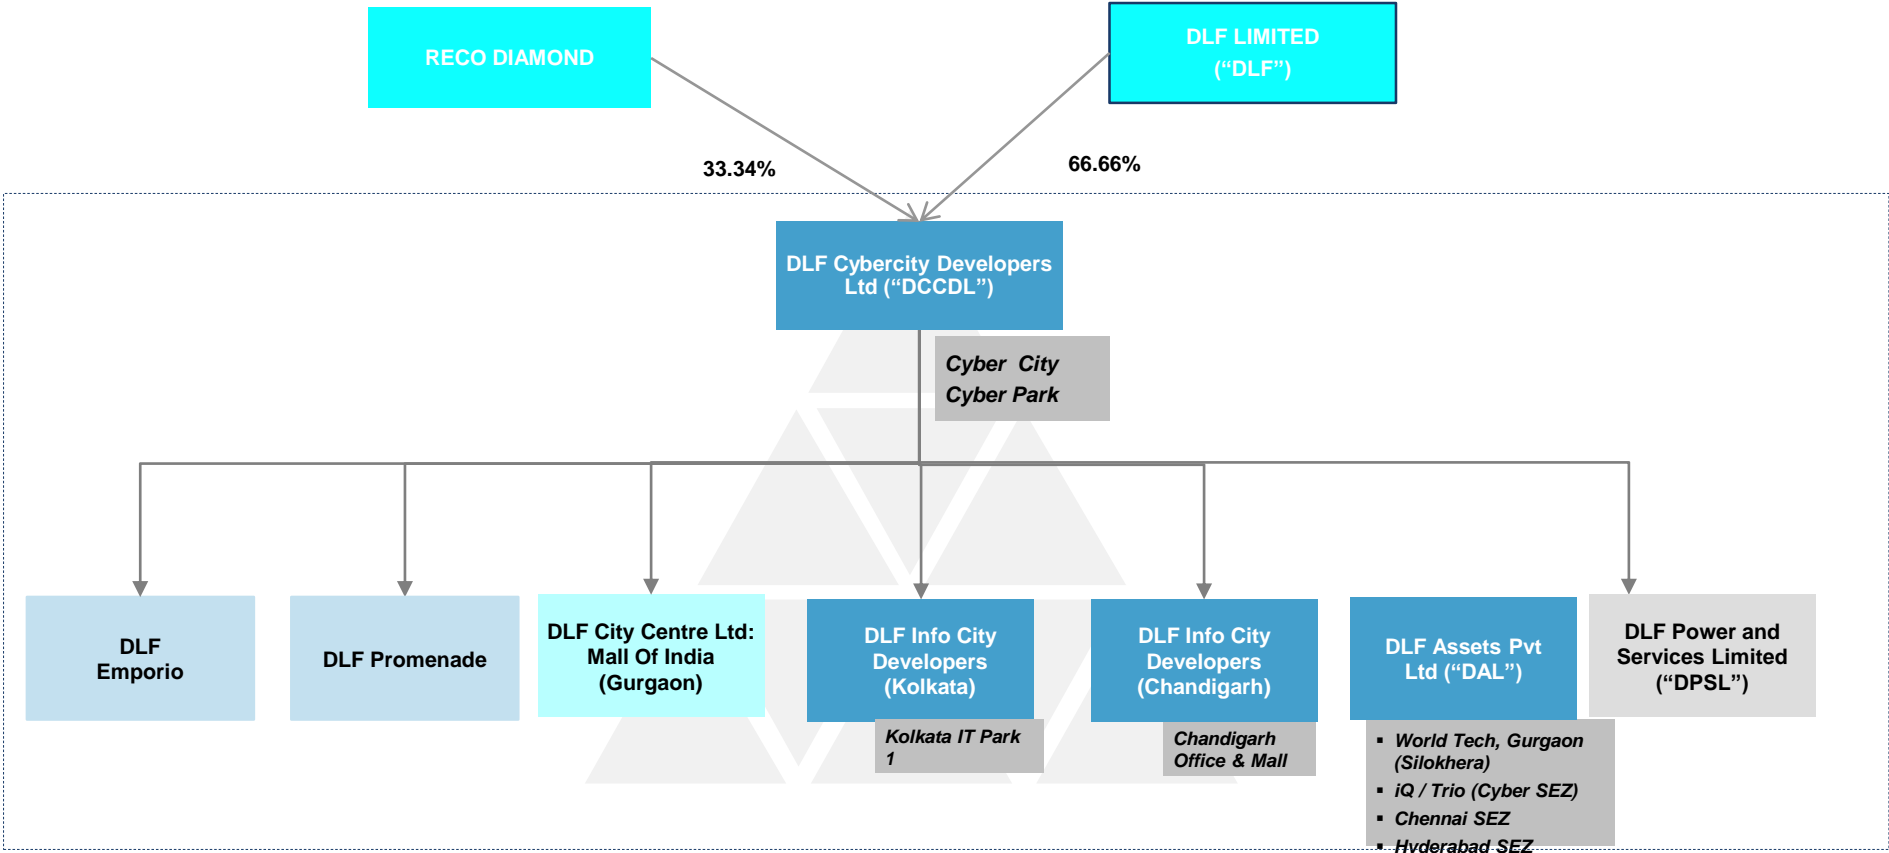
RECO DIAMOND

DLF LIMITED
(“DLF”)

33.34%

66.66%

DLF Cybercity Developers Ltd (“DCCDL”)

Cyber City
Cyber Park

DLF Emporio

DLF Promenade

DLF City Centre Ltd: Mall Of India (Gurgaon)

DLF Info City Developers (Kolkata)

Kolkata IT Park 1

DLF Info City Developers (Chandigarh)

Chandigarh Office & Mall

DLF Assets Pvt Ltd (“DAL”)

- World Tech, Gurgaon (Silokhera)
- iQ / Trio (Cyber SEZ)
- Chennai SEZ
- Hyderabad SEZ

DLF Power and Services Limited (“DPSL”)